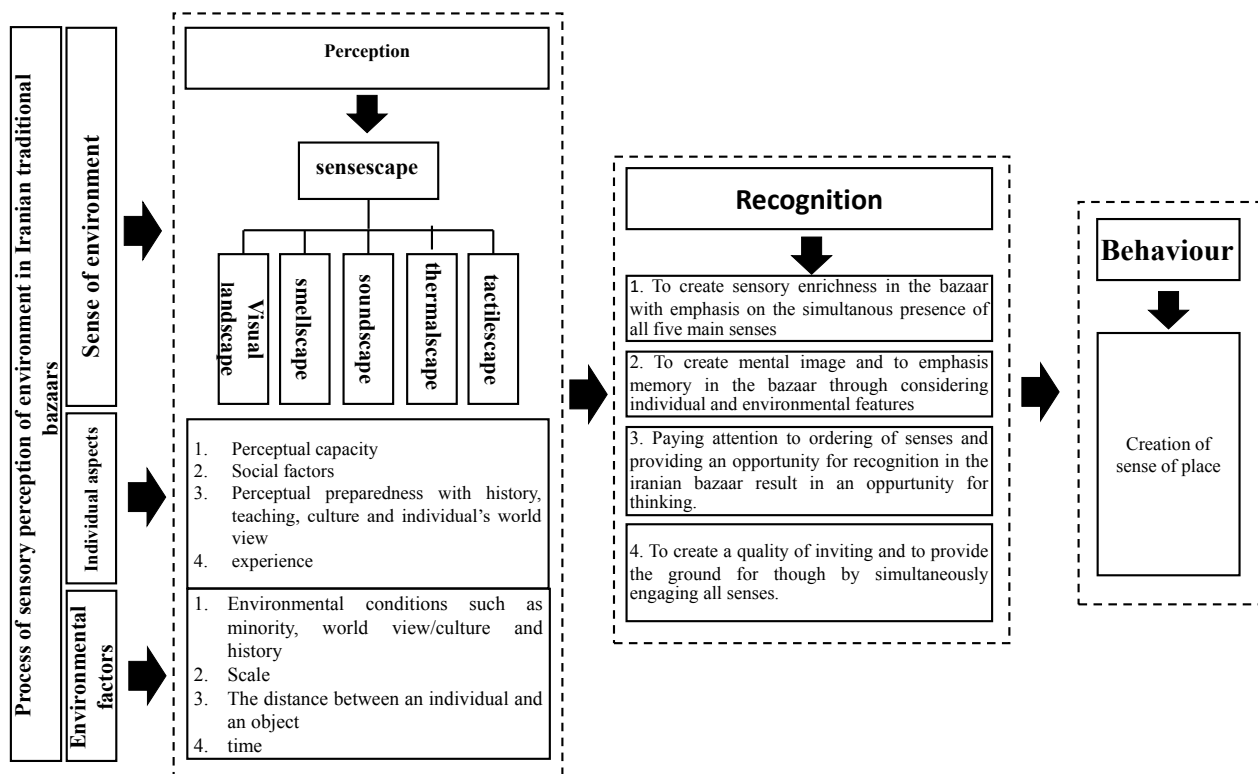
Process of sensory perception of environment in Iranian traditional bazaars

Sense of environment

Individual aspects

Environmental factors

Perception

sensescape

Visual landscape

smellscape

soundscape

thermalscape

tactilescape

1. Perceptual capacity
2. Social factors
3. Perceptual preparedness with history, teaching, culture and individual's world view
4. experience

1. Environmental conditions such as minority, world view/culture and history
2. Scale
3. The distance between an individual and an object
4. time

Recognition

1. To create sensory enrichness in the bazaar with emphasis on the simultanous presence of all five main senses

2. To create mental image and to emphasis memory in the bazaar through considering individual and environmental features

3. Paying attention to ordering of senses and providing an opportunity for recognition in the iranian bazaar result in an oppurtunity for thinking.

4. To create a quality of inviting and to provide the ground for though by simultaneously engaging all senses.

Behaviour

Creation of sense of place